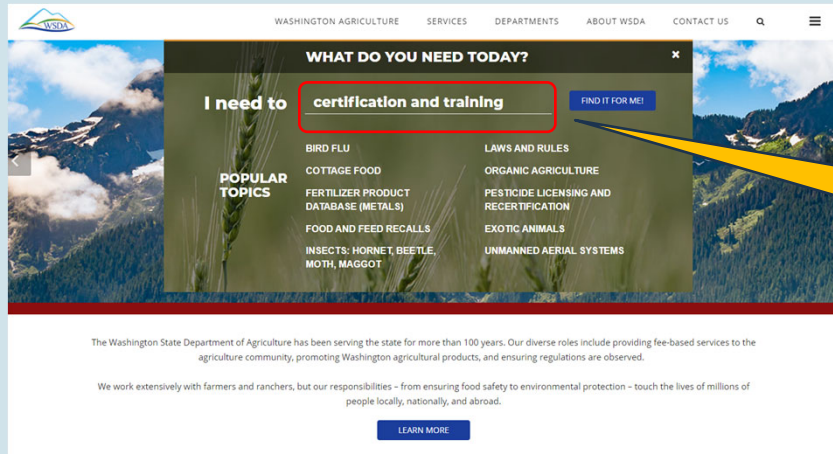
WSDA

WASHINGTON AGRICULTURE SERVICES DEPARTMENTS ABOUT WSDA CONTACT US

WHAT DO YOU NEED TODAY?

×

I need to certification and training

FIND IT FOR ME!

POPULAR TOPICS

BIRD FLU

COTTAGE FOOD

FERTILIZER PRODUCT DATABASE (METALS)

FOOD AND FEED RECALLS

INSECTS: HORNET, BEETLE, MOTH, MAGGOT

LAWS AND RULES

ORGANIC AGRICULTURE

PESTICIDE LICENSING AND RECERTIFICATION

EXOTIC ANIMALS

UNMANNED AERIAL SYSTEMS

The Washington State Department of Agriculture has been serving the state for more than 100 years. Our diverse roles include providing fee-based services to the agriculture community, promoting Washington agricultural products, and ensuring regulations are observed.

We work extensively with farmers and ranchers, but our responsibilities – from ensuring food safety to environmental protection – touch the lives of millions of people locally, nationally, and abroad.

LEARN MORE